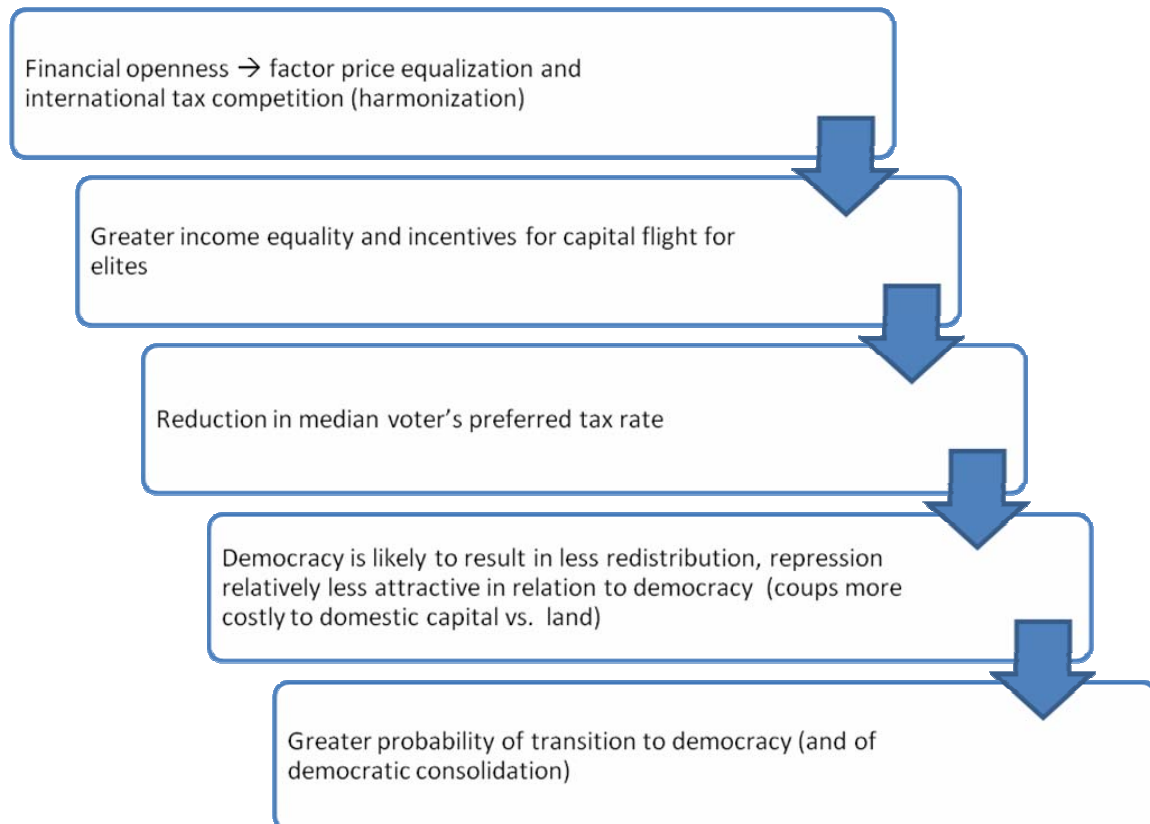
Financial openness $\rightarrow$ factor price equalization and international tax competition (harmonization)

Greater income equality and incentives for capital flight for elites

Reduction in median voter's preferred tax rate

Democracy is likely to result in less redistribution, repression relatively less attractive in relation to democracy (coups more costly to domestic capital vs. land)

Greater probability of transition to democracy (and of democratic consolidation)